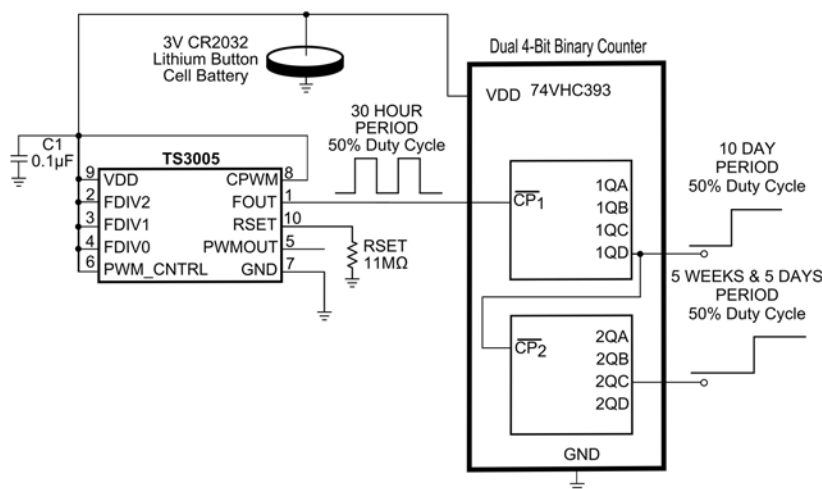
3V CR2032
Lithium Button
Cell Battery

Dual 4-Bit Binary Counter

VDD 74VHC393

C1
0.1μF

30 HOUR
PERIOD
50% Duty Cycle

TS3005

9 VDD
2 FDIV2
3 FDIV1
4 FDIV0
6 PWM_CNTRL

CPWM 8
FOUT 1
RSET 10
PWMOUT 5
GND 7

RSET
11MΩ

$\overline{CP}_1$
1QA
1QB
1QC
1QD

10 DAY
PERIOD
50% Duty Cycle

5 WEEKS & 5 DAYS
PERIOD
50% Duty Cycle

$\overline{CP}_2$
2QA
2QB
2QC
2QD

GND